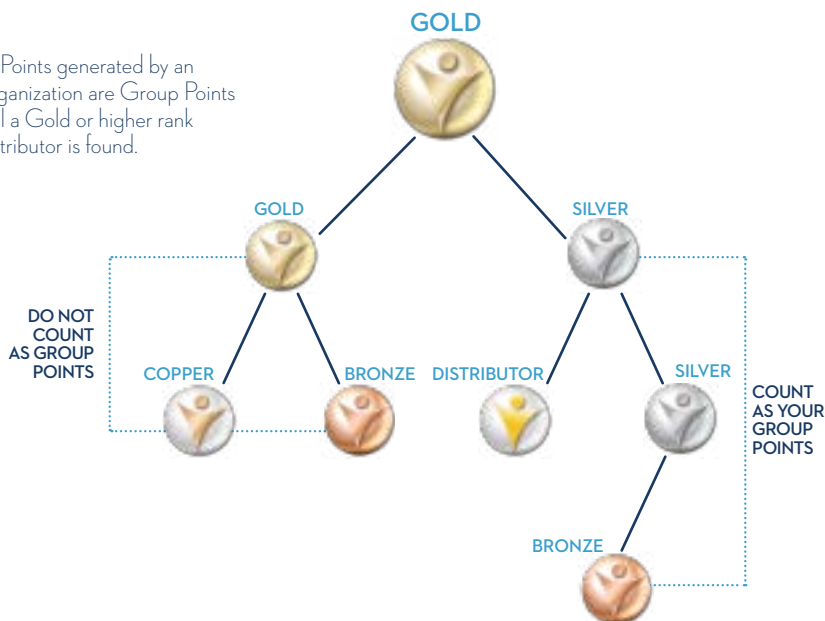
Points generated by an ganization are Group Points l a Gold or higher rank tributor is found.

GOLD

GOLD

SILVER

DO NOT COUNT AS GROUP POINTS

COPPER

BRONZE

DISTRIBUTOR

SILVER

COUNT AS YOUR GROUP POINTS

BRONZE